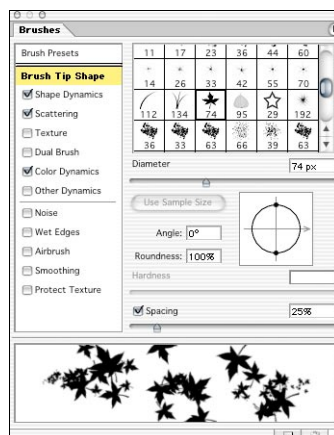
Brushes

Brush Presets

Brush Tip Shape

Shape Dynamics

Scattering

Texture

Dual Brush

Color Dynamics

Other Dynamics

Noise

Wet Edges

Airbrush

Smoothing

Protect Texture

| 11 | 17 | 23 | 36 | 44 | 60 |
|---|---|---|---|---|---|
| 14 | 26 | 33 | 42 | 55 | 70 |
| 112 | 134 | 74 | 95 | 29 | 192 |
| 36 | 33 | 63 | 66 | 39 | 63 |

Diameter 74 px

Use Sample Size

Angle: 0°

Roundness: 100%

Hardness

Spacing 25%